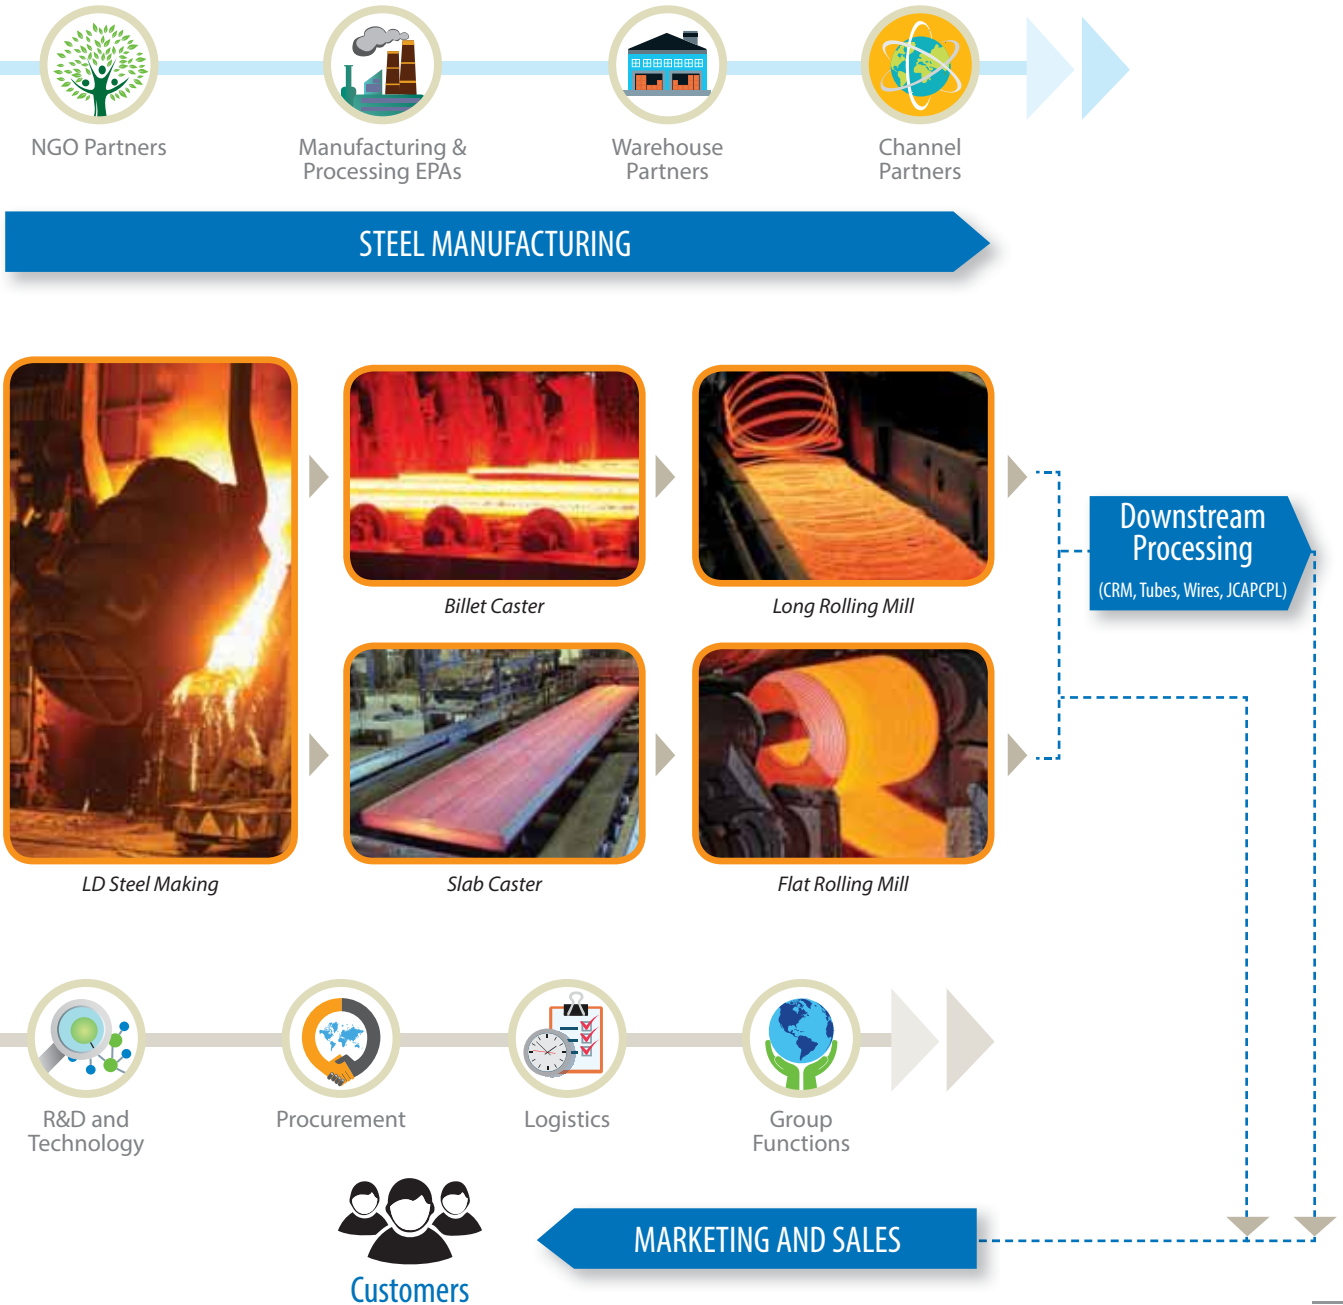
NGO Partners

Manufacturing & Processing EPAs

Warehouse Partners

Channel Partners

STEEL MANUFACTURING

LD Steel Making

Billet Caster

Long Rolling Mill

Slab Caster

Flat Rolling Mill

Downstream Processing

(CRM, Tubes, Wires, JCAPCPL)

R&D and Technology

Procurement

Logistics

Group Functions

Customers

MARKETING AND SALES